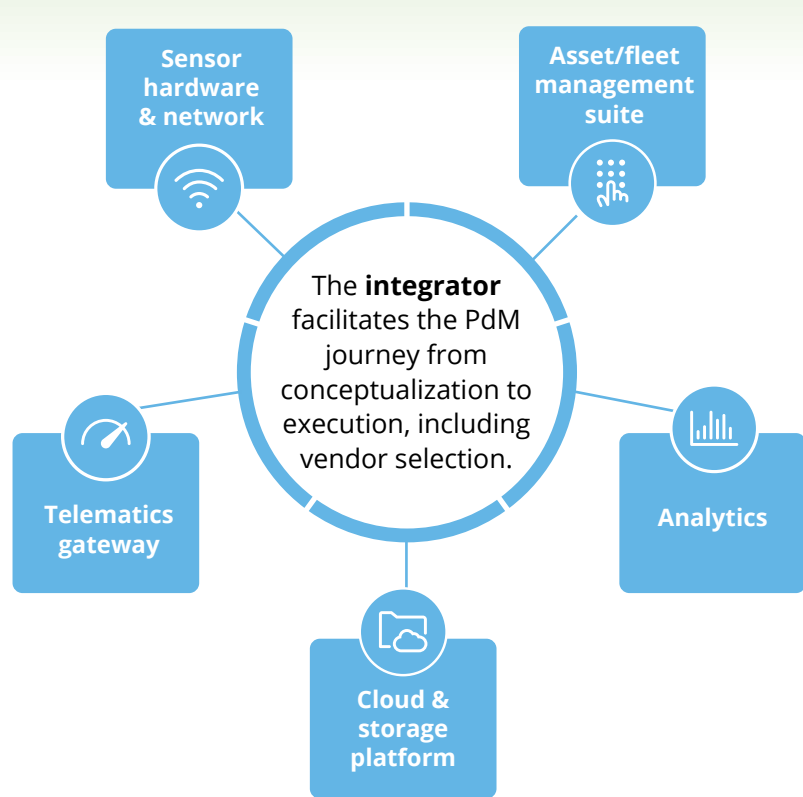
Sensor hardware & network

Asset/fleet management suite

The **integrator** facilitates the PdM journey from conceptualization to execution, including vendor selection.

Telematics gateway

Analytics

Cloud & storage platform